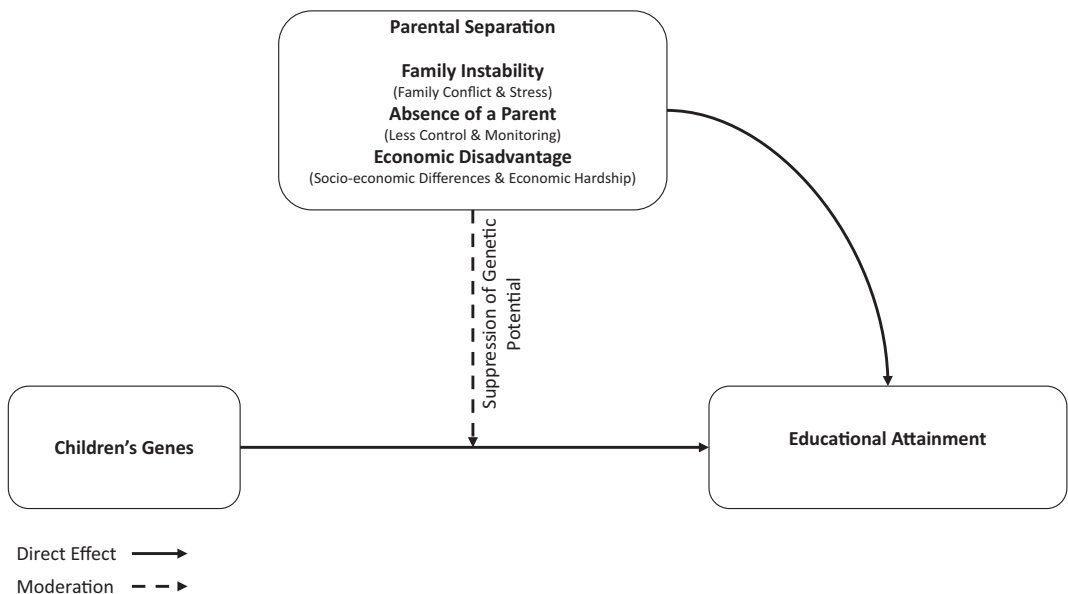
Parental Separation

Family Instability
(Family Conflict & Stress)
Absence of a Parent
(Less Control & Monitoring)
Economic Disadvantage
(Socio-economic Differences & Economic Hardship)

Suppression of Genetic Potential

Children's Genes

Educational Attainment

Direct Effect

Moderation